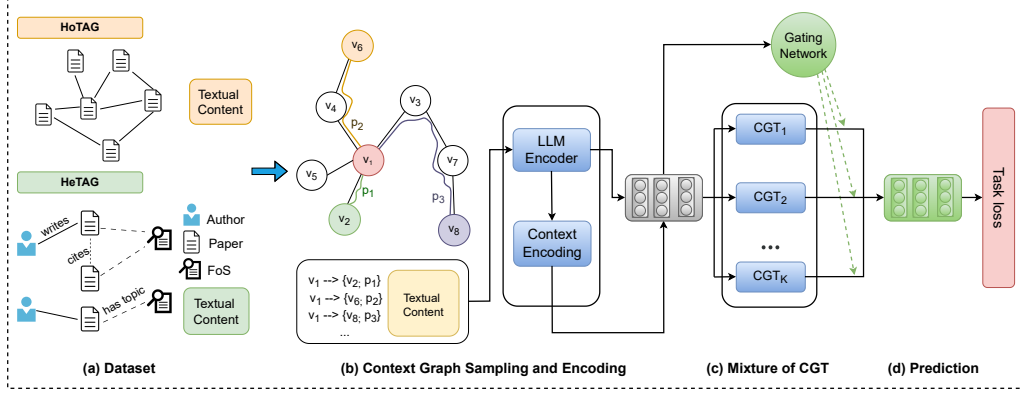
HoTAG

Textual Content

HeTAG

writes

cites

has topic

Author

Paper

FoS

Textual Content

$v_6$

$v_4$

$p_2$

$v_3$

$v_5$

$v_1$

$v_7$

$p_1$

$p_3$

$v_2$

$v_8$

$v_1$ --> {$v_2$; $p_1$}
$v_1$ --> {$v_6$; $p_2$}
$v_1$ --> {$v_8$; $p_3$}
...

Textual Content

LLM Encoder

Context Encoding

Gating Network

$CGT_1$

$CGT_2$

•••

$CGT_K$

Task loss

(a) Dataset

(b) Context Graph Sampling and Encoding

(c) Mixture of CGT

(d) Prediction